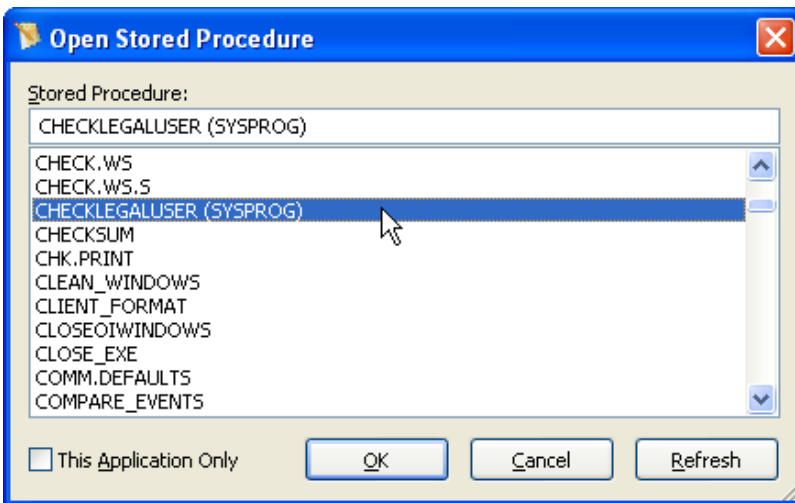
Open Stored Procedure

Stored Procedure:

CHECKLEGALUSER (SYSPROG)

CHECK.WS
CHECK.WS.S
CHECKLEGALUSER (SYSPROG)
CHECKSUM
CHK.PRINT
CLEAN_WINDOWS
CLIENT_FORMAT
CLOSEOIWINDOWS
CLOSE_EXE
COMM.DEFAULTS
COMPARE_EVENTS

This Application Only

OK

Cancel

Refresh